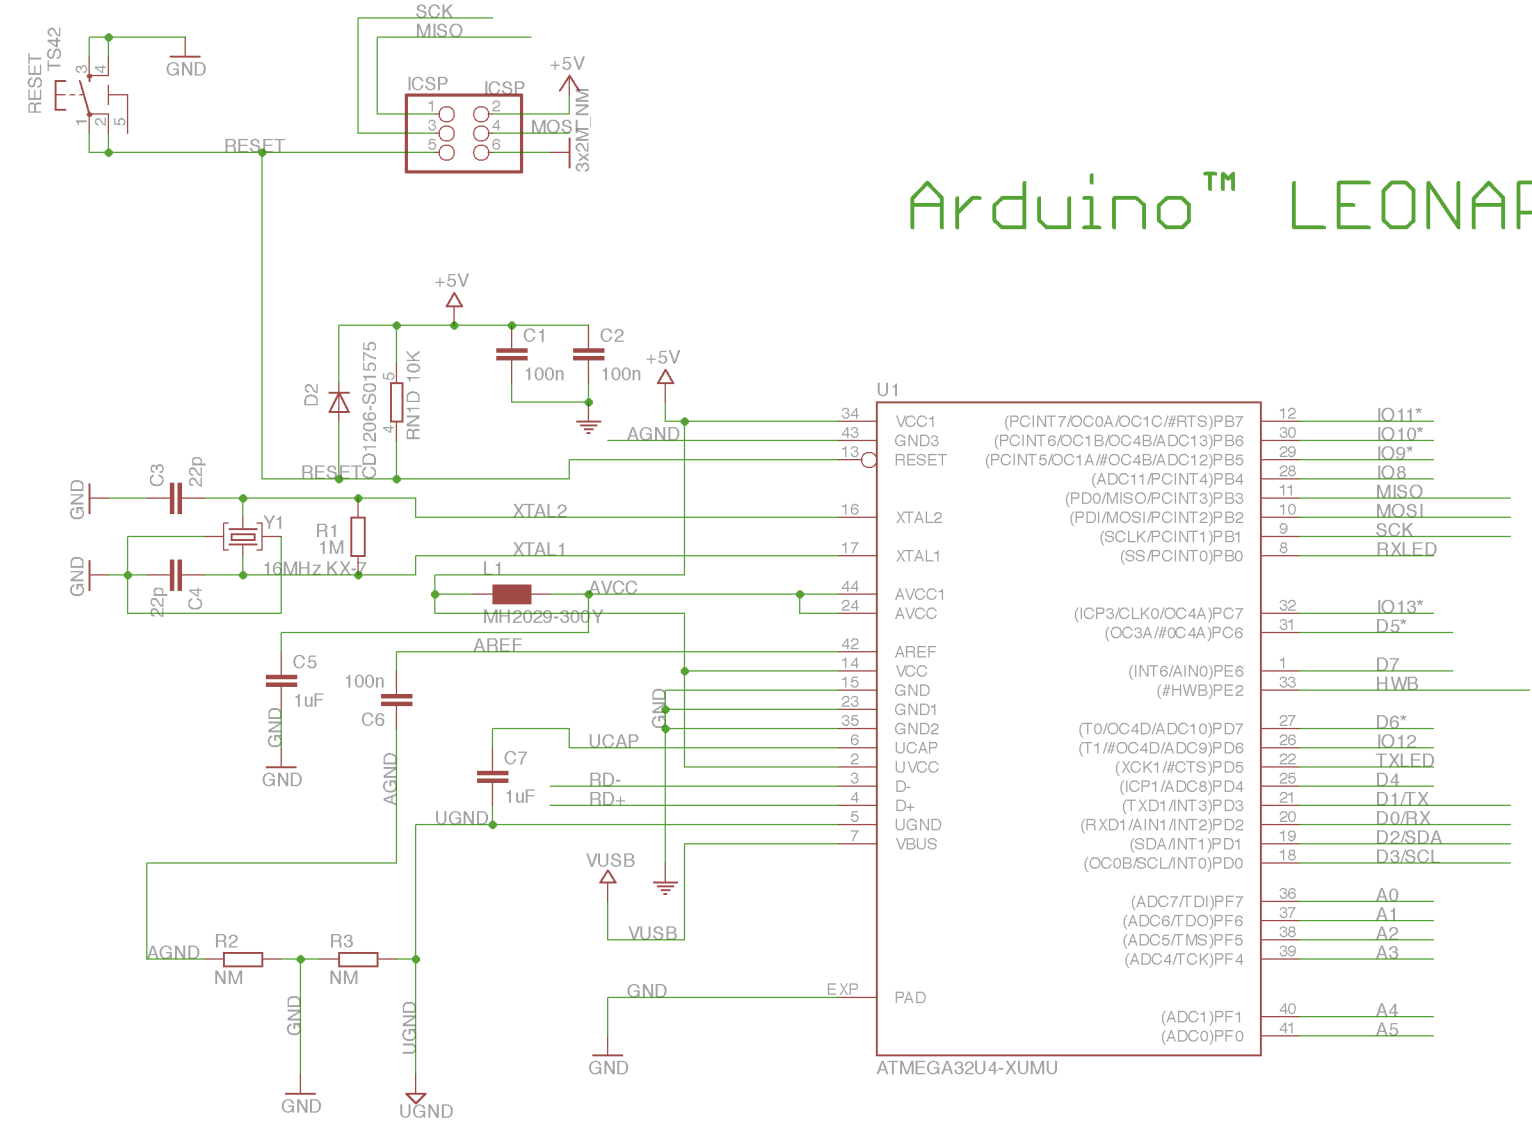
RESET TS42
3 4
1 2 5
GND
SCK
MISO
ICSP ICSP
+5V
1 2
3 4
5 6
MOSI
3x2M_NM
RESET

Arduino™ LEONAR

+5V
C1 C2
100n 100n
D2
CD1206-S01575
RN1D 10K
5
4
+5V
AGND
RESET
GND
C3 22p
Y1
R1 1M
XTAL2
XTAL1
GND
22p C4
16MHz KX-7
L1
AVCC
MH2029-300Y
C5
1uF
GND
GND
AREF
100n
C6
AGND
GND
UCAP
C7
1uF
RD-
RD+
UGND
VUSB
VUSB
AGND
R2 NM
R3 NM
GND
GND
UGND
UGND
GND
GND

U1
34 VCC1
43 GND3
13 RESET
16 XTAL2
17 XTAL1
44 AVCC1
24 AVCC
42 AREF
14 VCC
15 GND
23 GND1
35 GND2
6 UCAP
2 UVCC
3 D-
4 D+
5 UGND
7 VBUS
EXP PAD

(PCINT7/OC0A/OC1C/#RTS)PB7 12 IO11*
(PCINT6/OC1B/OC4B/ADC13)PB6 30 IO10*
(PCINT5/OC1A/#OC4B/ADC12)PB5 29 IO9*
(ADC11/PCINT4)PB4 28 IO8
(PD0/MISO/PCINT3)PB3 11 MISO
(PDI/MOSI/PCINT2)PB2 10 MOSI
(SCLK/PCINT1)PB1 9 SCK
(SS/PCINT0)PB0 8 RXLED
(ICP3/CLK0/OC4A)PC7 32 IO13*
(OC3A/#0C4A)PC6 31 D5*
(INT6/AIN0)PE6 1 D7
(#HWB)PE2 33 HWB
(T0/OC4D/ADC10)PD7 27 D6*
(T1/#OC4D/ADC9)PD6 26 IO12
(XCK1/#CTS)PD5 22 TXLED
(ICP1/ADC8)PD4 25 D4
(TXD1/INT3)PD3 21 D1/TX
(RXD1/AIN1/INT2)PD2 20 D0/RX
(SDA/INT1)PD1 19 D2/SDA
(OC0B/SCL/INT0)PD0 18 D3/SCL
(ADC7/TDI)PF7 36 A0
(ADC6/TDO)PF6 37 A1
(ADC5/TMS)PF5 38 A2
(ADC4/TCK)PF4 39 A3
(ADC1)PF1 40 A4
(ADC0)PF0 41 A5
ATMEGA32U4-XUMU